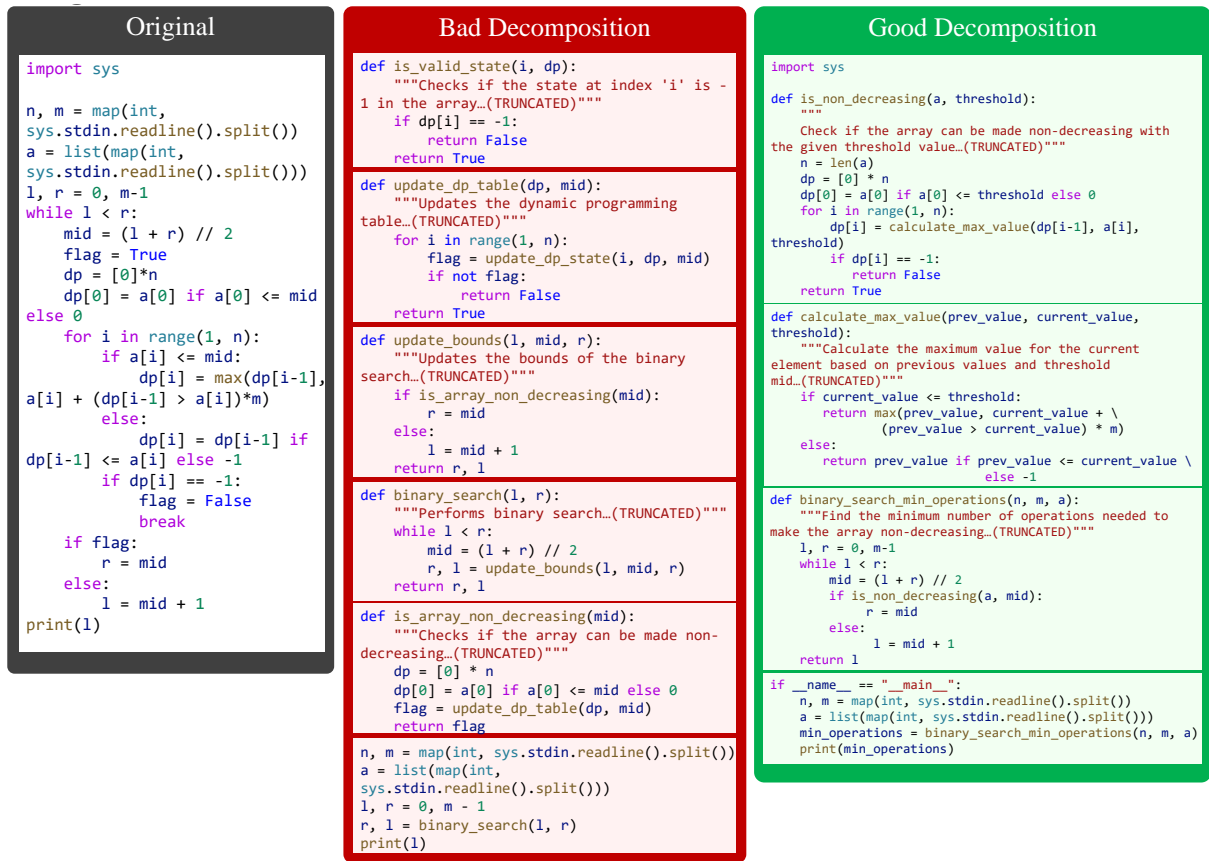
Original

import sys

n, m = map(int, sys.stdin.readline().split())
a = list(map(int, sys.stdin.readline().split()))
l, r = 0, m-1
while l < r:
    mid = (l + r) // 2
    flag = True
    dp = [0]*n
    dp[0] = a[0] if a[0] <= mid else 0
    for i in range(1, n):
        if a[i] <= mid:
            dp[i] = max(dp[i-1], a[i] + (dp[i-1] > a[i])*m)
        else:
            dp[i] = dp[i-1] if dp[i-1] <= a[i] else -1
        if dp[i] == -1:
            flag = False
            break
    if flag:
        r = mid
    else:
        l = mid + 1
print(l)

Bad Decomposition

def is_valid_state(i, dp):
    """Checks if the state at index 'i' is -1 in the array…(TRUNCATED)"""
    if dp[i] == -1:
        return False
    return True

def update_dp_table(dp, mid):
    """Updates the dynamic programming table…(TRUNCATED)"""
    for i in range(1, n):
        flag = update_dp_state(i, dp, mid)
        if not flag:
            return False
    return True

def update_bounds(l, mid, r):
    """Updates the bounds of the binary search…(TRUNCATED)"""
    if is_array_non_decreasing(mid):
        r = mid
    else:
        l = mid + 1
    return r, l

def binary_search(l, r):
    """Performs binary search…(TRUNCATED)"""
    while l < r:
        mid = (l + r) // 2
        r, l = update_bounds(l, mid, r)
    return r, l

def is_array_non_decreasing(mid):
    """Checks if the array can be made non-decreasing…(TRUNCATED)"""
    dp = [0] * n
    dp[0] = a[0] if a[0] <= mid else 0
    flag = update_dp_table(dp, mid)
    return flag

n, m = map(int, sys.stdin.readline().split())
a = list(map(int, sys.stdin.readline().split()))
l, r = 0, m - 1
r, l = binary_search(l, r)
print(l)

Good Decomposition

import sys

def is_non_decreasing(a, threshold):
    """
    Check if the array can be made non-decreasing with the given threshold value…(TRUNCATED)"""
    n = len(a)
    dp = [0] * n
    dp[0] = a[0] if a[0] <= threshold else 0
    for i in range(1, n):
        dp[i] = calculate_max_value(dp[i-1], a[i], threshold)
        if dp[i] == -1:
            return False
    return True

def calculate_max_value(prev_value, current_value, threshold):
    """Calculate the maximum value for the current element based on previous values and threshold mid…(TRUNCATED)"""
    if current_value <= threshold:
        return max(prev_value, current_value + \
            (prev_value > current_value) * m)
    else:
        return prev_value if prev_value <= current_value \
            else -1

def binary_search_min_operations(n, m, a):
    """Find the minimum number of operations needed to make the array non-decreasing…(TRUNCATED)"""
    l, r = 0, m-1
    while l < r:
        mid = (l + r) // 2
        if is_non_decreasing(a, mid):
            r = mid
        else:
            l = mid + 1
    return l

if __name__ == "__main__":
    n, m = map(int, sys.stdin.readline().split())
    a = list(map(int, sys.stdin.readline().split()))
    min_operations = binary_search_min_operations(n, m, a)
    print(min_operations)